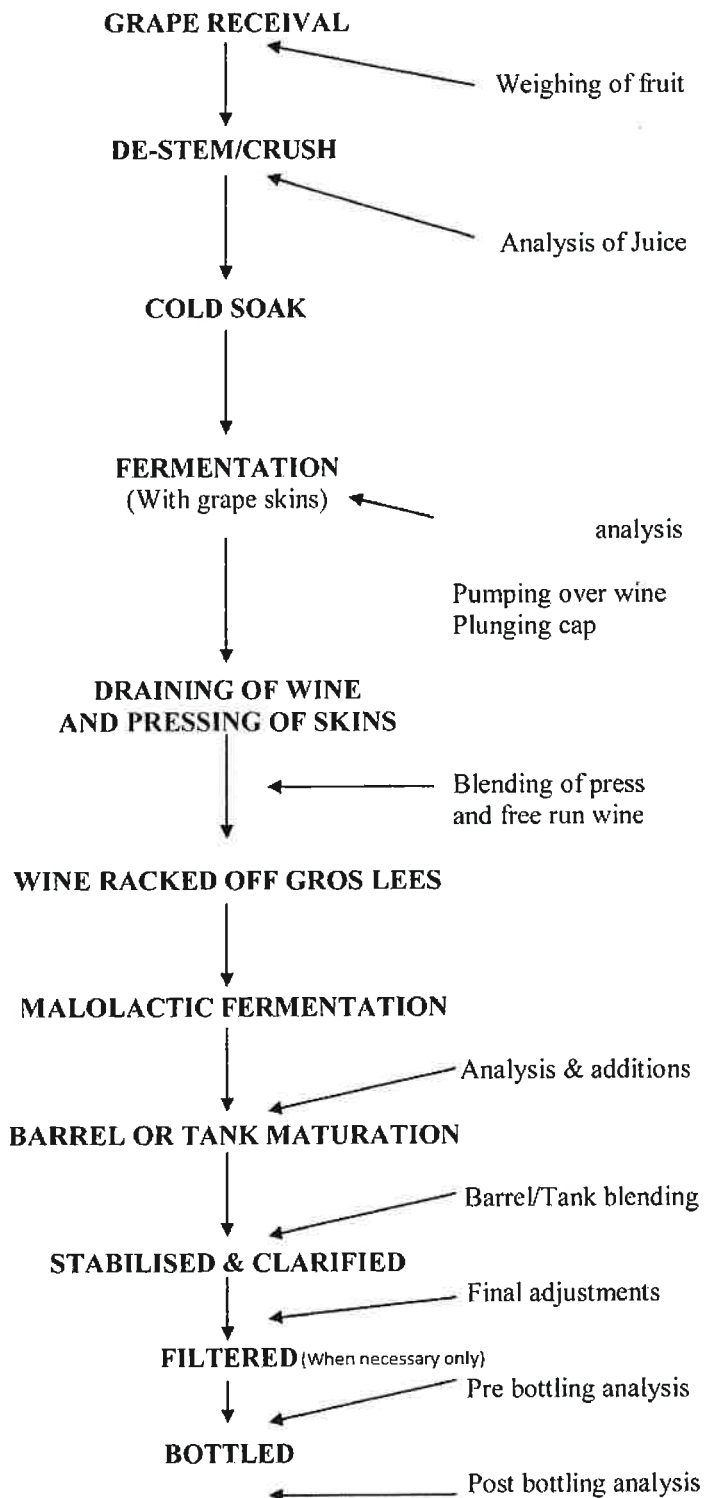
GRAPE RECEIVAL

Weighing of fruit

DE-STEM/CRUSH

Analysis of Juice

COLD SOAK

FERMENTATION
(With grape skins)

analysis

Pumping over wine
Plunging cap

DRAINING OF WINE
AND PRESSING OF SKINS

Blending of press and free run wine

WINE RACKED OFF GROS LEES

MALOLACTIC FERMENTATION

Analysis & additions

BARREL OR TANK MATURATION

Barrel/Tank blending

STABILISED & CLARIFIED

Final adjustments

FILTERED (When necessary only)

Pre bottling analysis

BOTTLED

Post bottling analysis